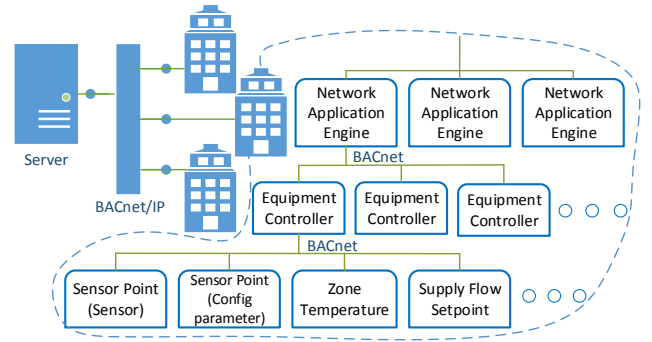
Server

BACnet/IP

Network Application Engine

Network Application Engine

Network Application Engine

BACnet

Equipment Controller

Equipment Controller

Equipment Controller

BACnet

Sensor Point (Sensor)

Sensor Point (Config parameter)

Zone Temperature

Supply Flow Setpoint